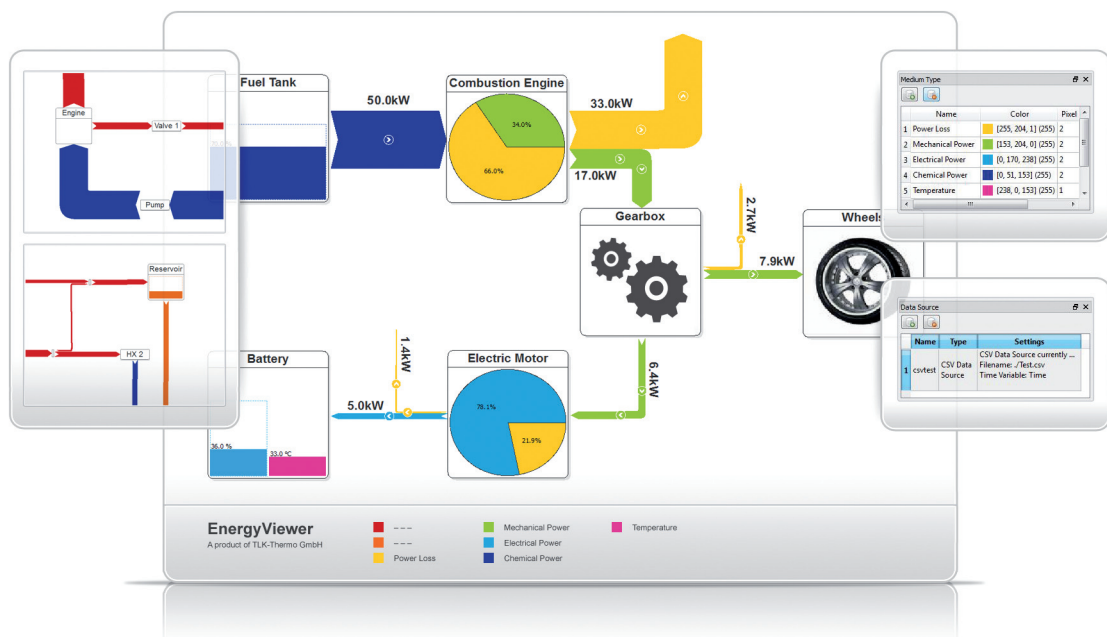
Engine

Valve 1

Pump

Reservoir

HX 2

Fuel Tank

50.0kW

Combustion Engine

34.0%

66.0%

33.0kW

17.0kW

Gearbox

2.7kW

7.9kW

Wheels

Battery

36.0 %

33.0 °C

1.4kW

5.0kW

Electric Motor

78.1%

21.9%

6.4kW

Medium Type

| | Name | Color | Pixel |
|---|---|---|---|
| 1 | Power Loss | [255, 204, 1] (255) | 2 |
| 2 | Mechanical Power | [153, 204, 0] (255) | 2 |
| 3 | Electrical Power | [0, 170, 238] (255) | 2 |
| 4 | Chemical Power | [0, 51, 153] (255) | 2 |
| 5 | Temperature | [238, 0, 153] (255) | 1 |

Data Source

| | Name | Type | Settings |
|---|---|---|---|
| 1 | csvtest | CSV Data Source | CSV Data Source currently ... Filename: ./Test.csv Time Variable: Time |

EnergyViewer
A product of TLK-Thermo GmbH

– – –
– – –
Power Loss
Mechanical Power
Electrical Power
Chemical Power
Temperature